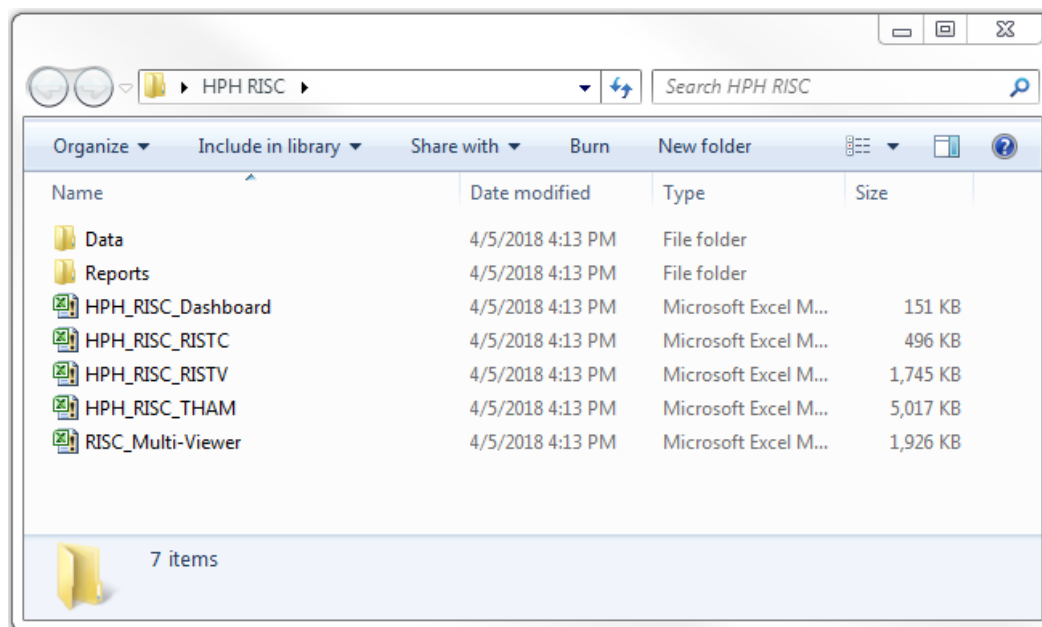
▸ HPH RISC ▸

Search HPH RISC

Organize ▾ Include in library ▾ Share with ▾ Burn New folder

| Name | Date modified | Type | Size |
|---|---|---|---|
| Data | 4/5/2018 4:13 PM | File folder | |
| Reports | 4/5/2018 4:13 PM | File folder | |
| HPH_RISC_Dashboard | 4/5/2018 4:13 PM | Microsoft Excel M... | 151 KB |
| HPH_RISC_RISTC | 4/5/2018 4:13 PM | Microsoft Excel M... | 496 KB |
| HPH_RISC_RISTV | 4/5/2018 4:13 PM | Microsoft Excel M... | 1,745 KB |
| HPH_RISC_THAM | 4/5/2018 4:13 PM | Microsoft Excel M... | 5,017 KB |
| RISC_Multi-Viewer | 4/5/2018 4:13 PM | Microsoft Excel M... | 1,926 KB |

7 items